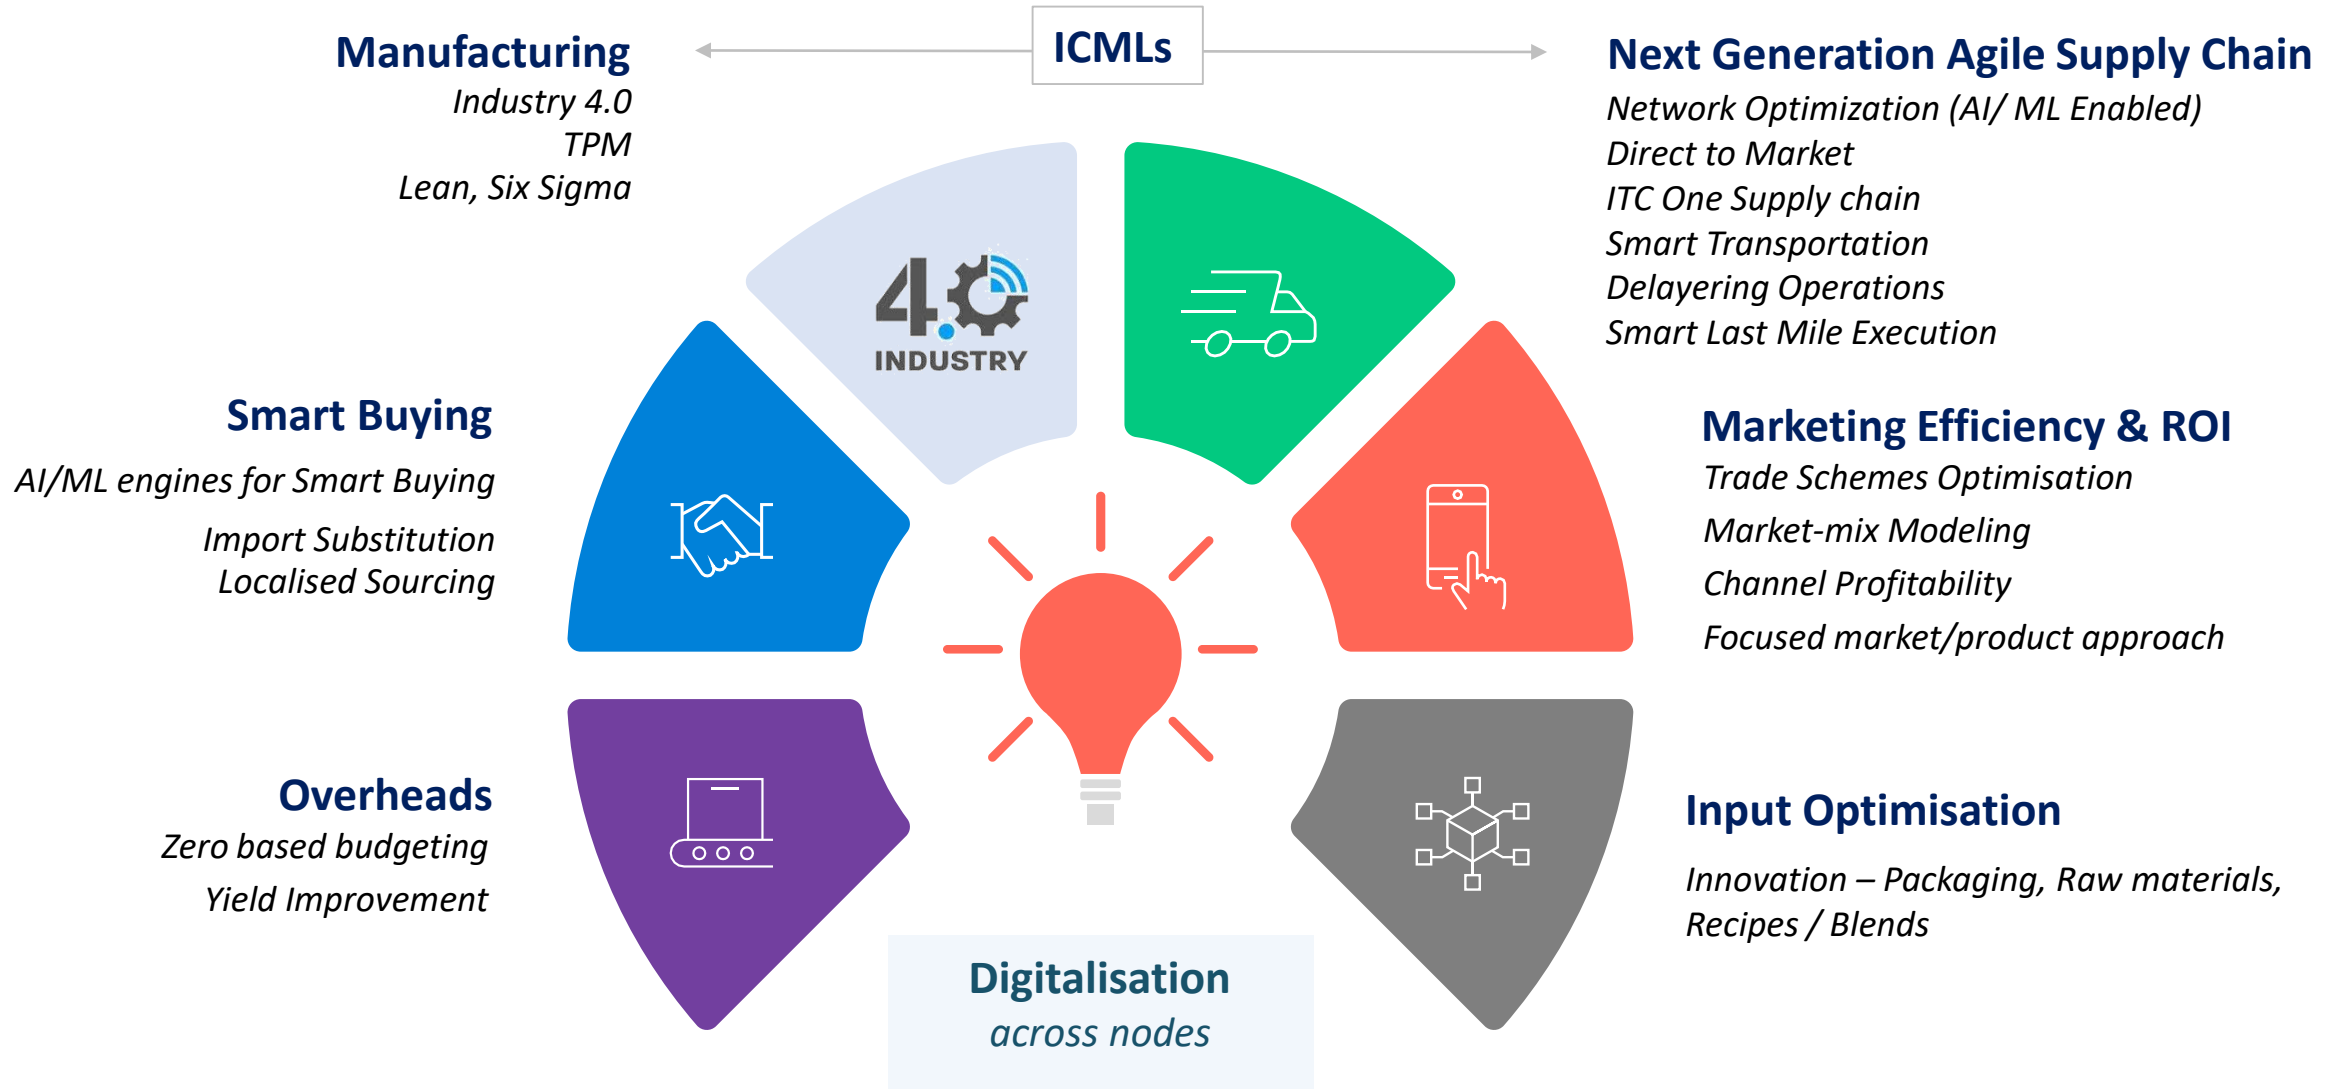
Manufacturing
Industry 4.0
TPM
Lean, Six Sigma

ICMLs

Next Generation Agile Supply Chain
Network Optimization (AI/ ML Enabled)
Direct to Market
ITC One Supply chain
Smart Transportation
Delayering Operations
Smart Last Mile Execution

4.0
INDUSTRY

Smart Buying
AI/ML engines for Smart Buying
Import Substitution
Localised Sourcing

Marketing Efficiency & ROI
Trade Schemes Optimisation
Market-mix Modeling
Channel Profitability
Focused market/product approach

Overheads
Zero based budgeting
Yield Improvement

Input Optimisation
Innovation – Packaging, Raw materials, Recipes / Blends

Digitalisation
across nodes